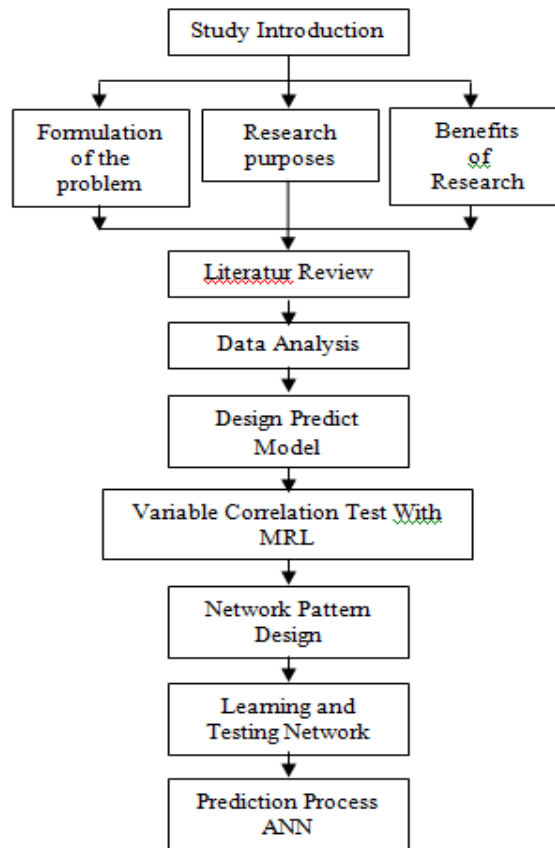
Study Introduction

Formulation of the problem

Research purposes

Benefits of Research

Literatur Review

Data Analysis

Design Predict Model

Variable Correlation Test With MRL

Network Pattern Design

Learning and Testing Network

Prediction Process ANN